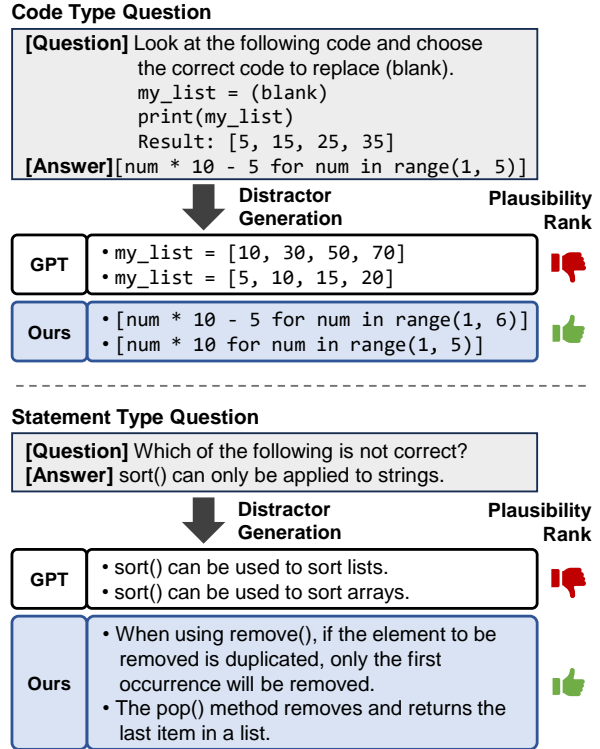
**Code Type Question**

**[Question]** Look at the following code and choose the correct code to replace (blank).
my_list = (blank)
print(my_list)
Result: [5, 15, 25, 35]
**[Answer]**[num * 10 - 5 for num in range(1, 5)]

Distractor Generation

Plausibility Rank

GPT
• my_list = [10, 30, 50, 70]
• my_list = [5, 10, 15, 20]

Ours
• [num * 10 - 5 for num in range(1, 6)]
• [num * 10 for num in range(1, 5)]

**Statement Type Question**

**[Question]** Which of the following is not correct?
**[Answer]** sort() can only be applied to strings.

Distractor Generation

Plausibility Rank

GPT
• sort() can be used to sort lists.
• sort() can be used to sort arrays.

Ours
• When using remove(), if the element to be removed is duplicated, only the first occurrence will be removed.
• The pop() method removes and returns the last item in a list.